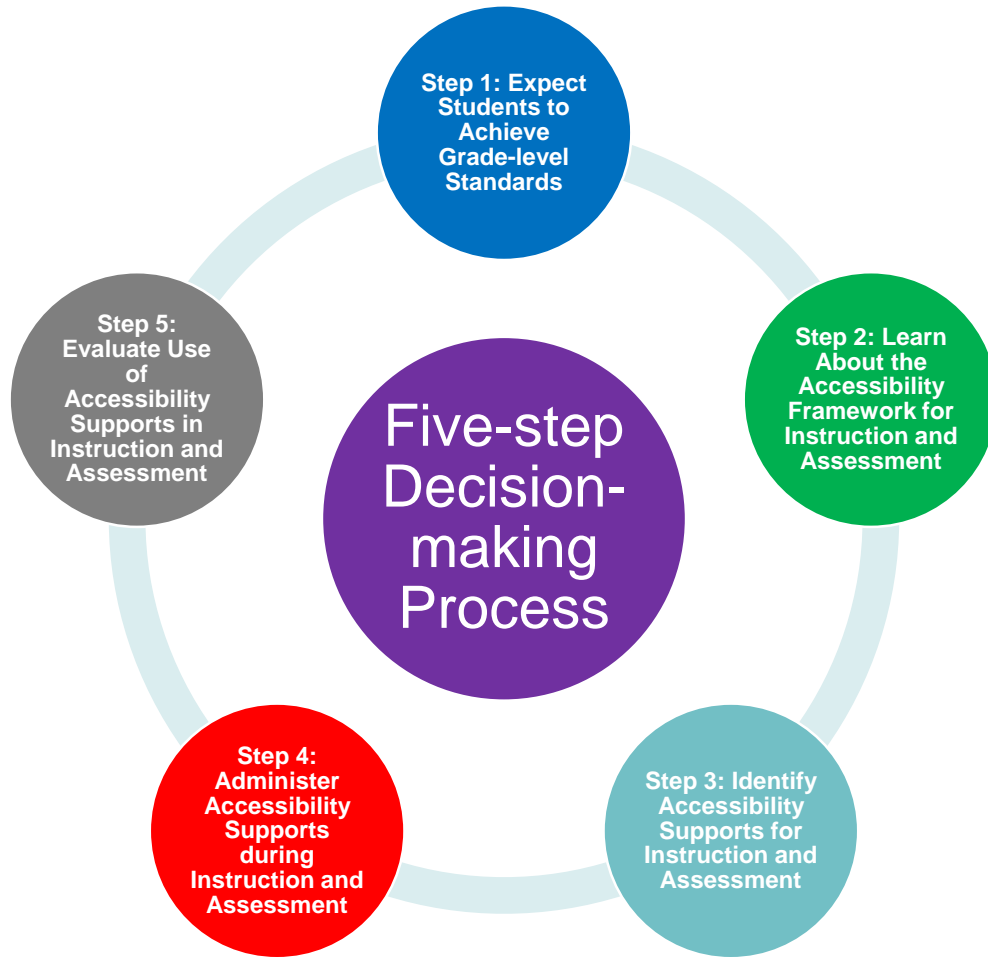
Step 1: Expect Students to Achieve Grade-level Standards

Step 2: Learn About the Accessibility Framework for Instruction and Assessment

Step 3: Identify Accessibility Supports for Instruction and Assessment

Step 4: Administer Accessibility Supports during Instruction and Assessment

Step 5: Evaluate Use of Accessibility Supports in Instruction and Assessment

Five-step Decision-making Process